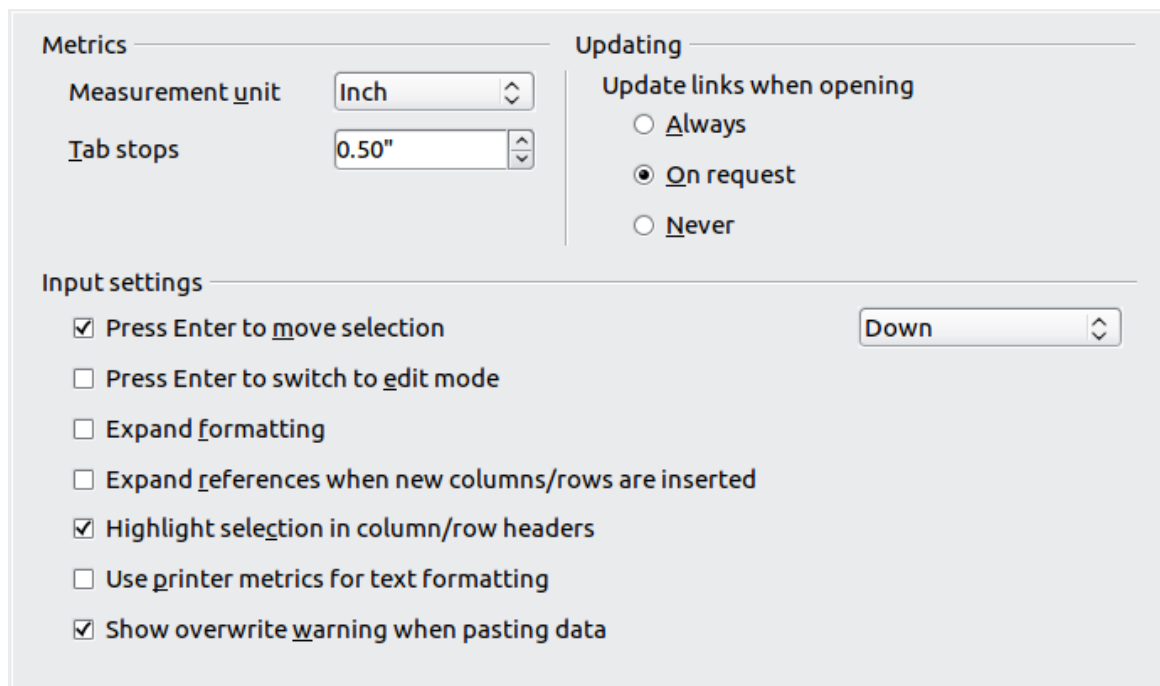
Metrics

Measurement unit Inch

Tab stops 0.50"

Updating

Update links when opening

Always

On request

Never

Input settings

Press Enter to move selection Down

Press Enter to switch to edit mode

Expand formatting

Expand references when new columns/rows are inserted

Highlight selection in column/row headers

Use printer metrics for text formatting

Show overwrite warning when pasting data